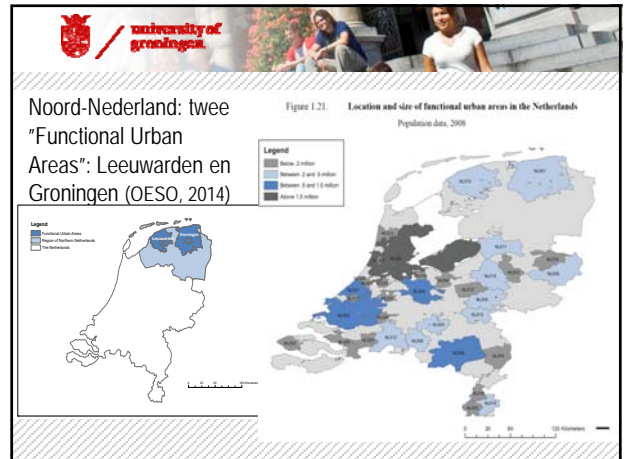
university of groningen

Noord-Nederland: twee "Functional Urban Areas": Leeuwarden en Groningen (OESO, 2014)

Legend
Functional Urban Areas
Region of Northern Netherlands
The Netherlands

Leeuwarden
Groningen

Figure 1.21. Location and size of functional urban areas in the Netherlands
Population data, 2008

Legend
Below .2 million
Between .2 and .5 million
Between .5 and 1.5 million
Above 1.5 million

120 Kilometers